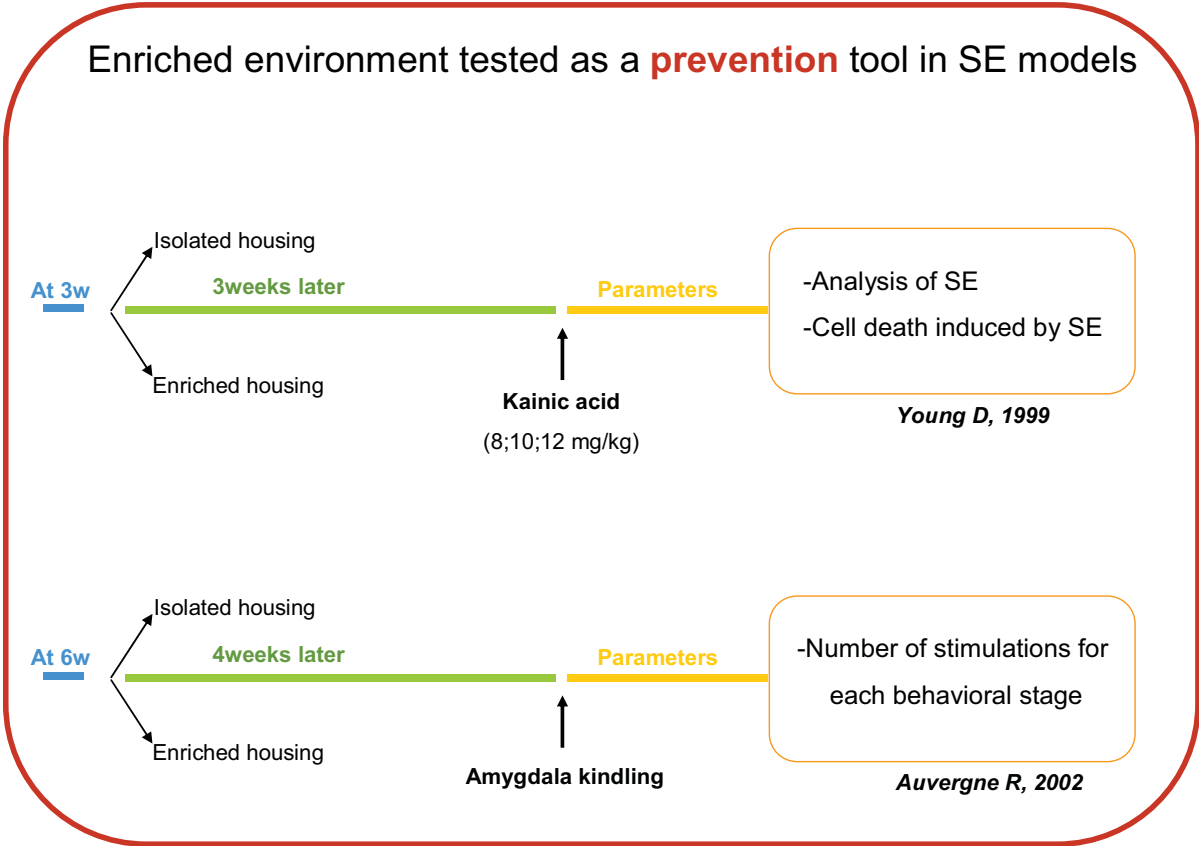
Enriched environment tested as a prevention tool in SE models

Isolated housing

At 3w

3weeks later

Parameters

Enriched housing

Kainic acid

(8;10;12 mg/kg)

-Analysis of SE

-Cell death induced by SE

Young D, 1999

Isolated housing

At 6w

4weeks later

Parameters

Enriched housing

Amygdala kindling

-Number of stimulations for each behavioral stage

Auvergne R, 2002